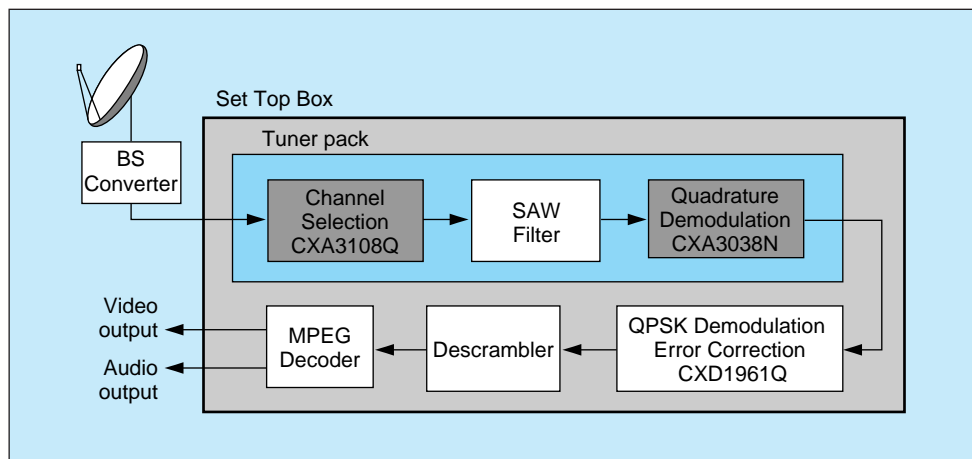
Set Top Box

BS Converter

Tuner pack

Channel Selection CXA3108Q

SAW Filter

Quadrature Demodulation CXA3038N

Video output

Audio output

MPEG Decoder

Descrambler

QPSK Demodulation Error Correction CXD1961Q